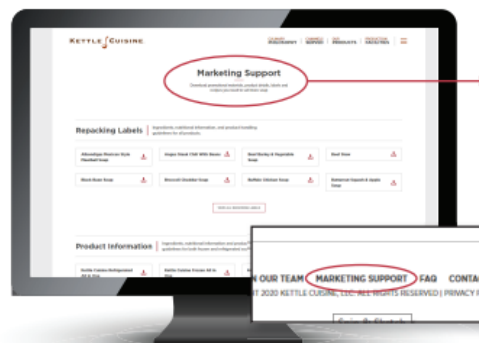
KETTLE CUISINE

CULINARY PHILOSOPHY | MARKETS SERVED | OUR PRODUCTS | PRODUCTION FACILITIES

Marketing Support

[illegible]

Repacking Labels | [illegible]

| Allrecipes Pecan-Style Meatball Soup | Angus Steak Chili With Beans | Beef Barley & Vegetable Soup | Beef Stew |
|---|---|---|---|
| Black Bean Soup | Broccoli Cheddar Soup | Buffalo Chicken Soup | Butternut Squash & Apple Soup |

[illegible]

Product Information | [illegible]

Kettle Cuisine Refrigerated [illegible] | Kettle Cuisine Frozen All in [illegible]

N OUR TEAM   MARKETING SUPPORT   FAQ   CONTA

T 2020 KETTLE CUISINE, LLC. ALL RIGHTS RESERVED | PRIVACY P